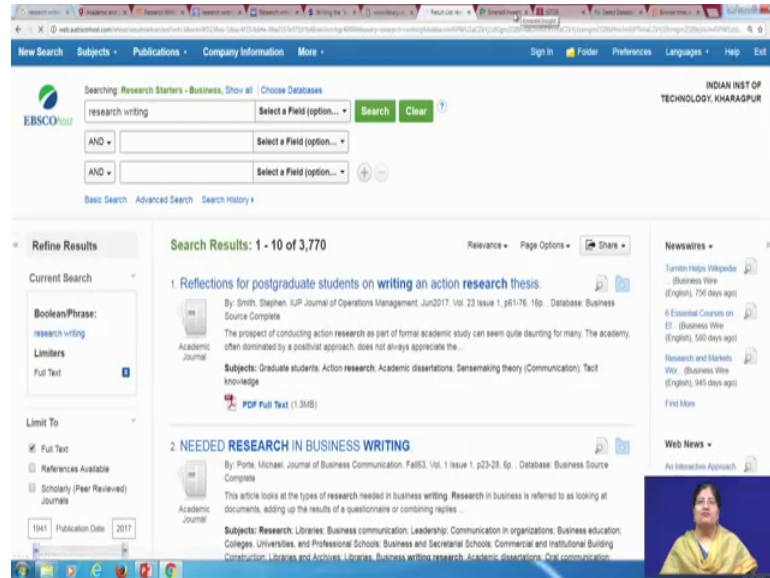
New Search Subjects Publications Company Information More Sign In Folder Preferences Languages Help Exit

Searching: Research Starters - Business, Show all | Choose Databases

research writing Select a Field (option... Search Clear

AND Select a Field (option...

AND Select a Field (option...

Basic Search Advanced Search Search History

INDIAN INST OF TECHNOLOGY, KHARAGPUR

EBSCOhost

Refine Results

Current Search

Boolean/Phrase:
research writing

Limiters
Full Text

Limit To

Full Text
References Available
Scholarly (Peer Reviewed) Journals

1941 Publication Date 2017

Search Results: 1 - 10 of 3,770

Relevance Page Options Share

1. Reflections for postgraduate students on writing an action research thesis.

By: Smith, Stephen. IUP Journal of Operations Management. Jun2017, Vol. 23 Issue 1, p61-76. 16p. Database: Business Source Complete

The prospect of conducting action research as part of formal academic study can seem quite daunting for many. The academy, often dominated by a positivist approach, does not always appreciate the ...

Subjects: Graduate students; Action research; Academic dissertations; Sensemaking theory (Communication); Tacit knowledge

Academic Journal

PDF Full Text (1.3MB)

2. NEEDED RESEARCH IN BUSINESS WRITING.

By: Porte, Michael. Journal of Business Communication. Fall63, Vol. 1 Issue 1, p23-28. 6p. Database: Business Source Complete

This article looks at the types of research needed in business writing. Research in business is referred to as looking at documents, adding up the results of a questionnaire or combining replies ...

Academic Journal

Subjects: Research; Libraries; Business communication; Leadership; Communication in organizations; Business education; Colleges, Universities, and Professional Schools; Business and Secretarial Schools; Commercial and Institutional Building Construction; Libraries and Archives; Business writing research; Academic dissertations; Oral communication

Newswires

Turnitin Helps Wikipedia ... (Business Wire (English), 756 days ago)

6 Essential Courses on Ef... (Business Wire (English), 580 days ago)

Research and Markets Wor... (Business Wire (English), 945 days ago)

Find More

Web News

An Interactive Approach